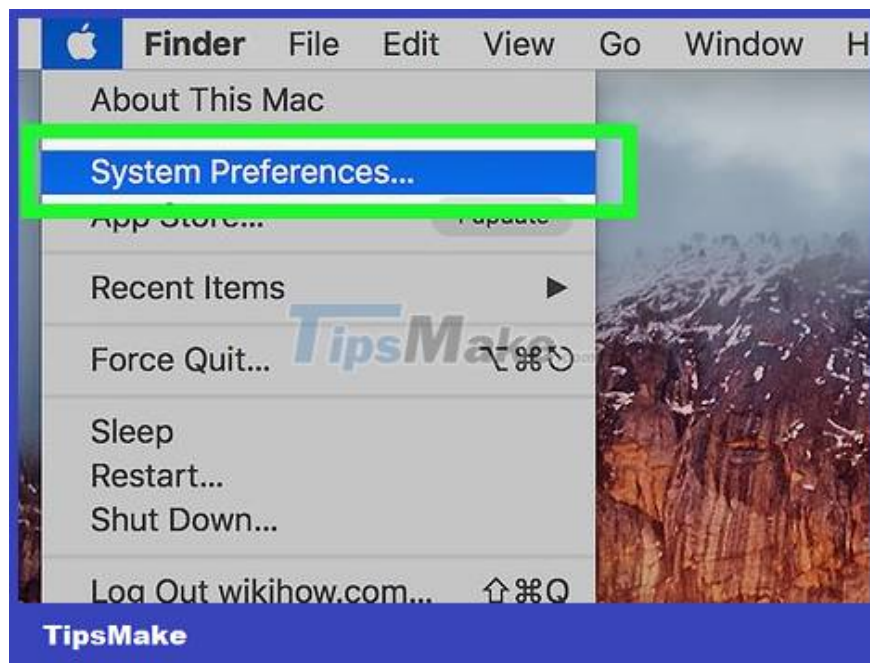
Finder File Edit View Go Window H

About This Mac

System Preferences...

App Store... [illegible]update

Recent Items ▶

Force Quit... ⌥⌘⎋

TipsMake

Sleep
Restart...
Shut Down...

Log Out wikihow.com... ⇧⌘Q

TipsMake